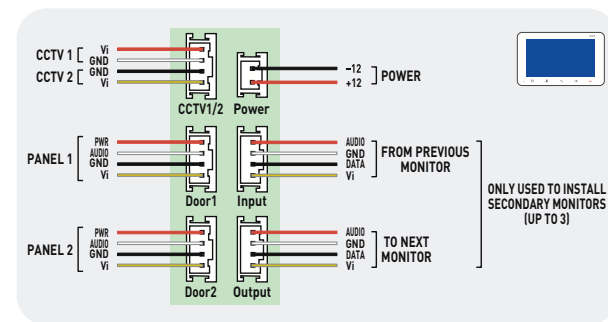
CCTV 1 [ Vi GND

CCTV 2 [ GND Vi

CCTV1/2

Power

−12
+12
] POWER

PANEL 1 [ PWR AUDIO GND Vi

Door1

Input

AUDIO GND DATA Vi

FROM PREVIOUS MONITOR

ONLY USED TO INSTALL SECONDARY MONITORS (UP TO 3)

PANEL 2 [ PWR AUDIO GND Vi

Door2

Output

AUDIO GND DATA Vi

TO NEXT MONITOR